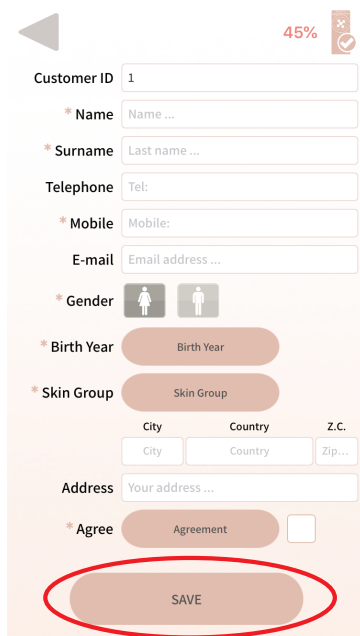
45%

Customer ID 1

* Name Name ...

* Surname Last name ...

Telephone Tel:

* Mobile Mobile:

E-mail Email address ...

* Gender

* Birth Year Birth Year

* Skin Group Skin Group

City Country Z.C.

City Country Zip...

Address Your address ...

* Agree Agreement

SAVE